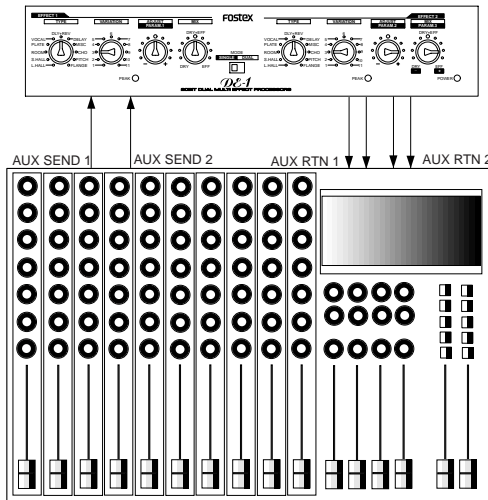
EFFECT 1
TYPE
VARIATION
ADJUST PARAM 1
MIX
Fostex
TYPE
VARIATION
ADJUST PARAM 2
EFFECT 2
MIX PARAM 3
VOCAL
PLATE
ROOM
S.HALL
L.HALL
DLY+REV
DELAY
MISC
CHO
PITCH
FLANGE
DRY
EFF
DRY+EFF
MODE
SINGLE
DUAL
PEAK
DE-1
20BIT DUAL MULTI EFFECT PROCESSOR
VOCAL
PLATE
ROOM
S.HALL
L.HALL
DLY+REV
DELAY
MISC
CHO
PITCH
FLANGE
DRY+EFF
PEAK
POWER
AUX SEND 1
AUX SEND 2
AUX RTN 1
AUX RTN 2